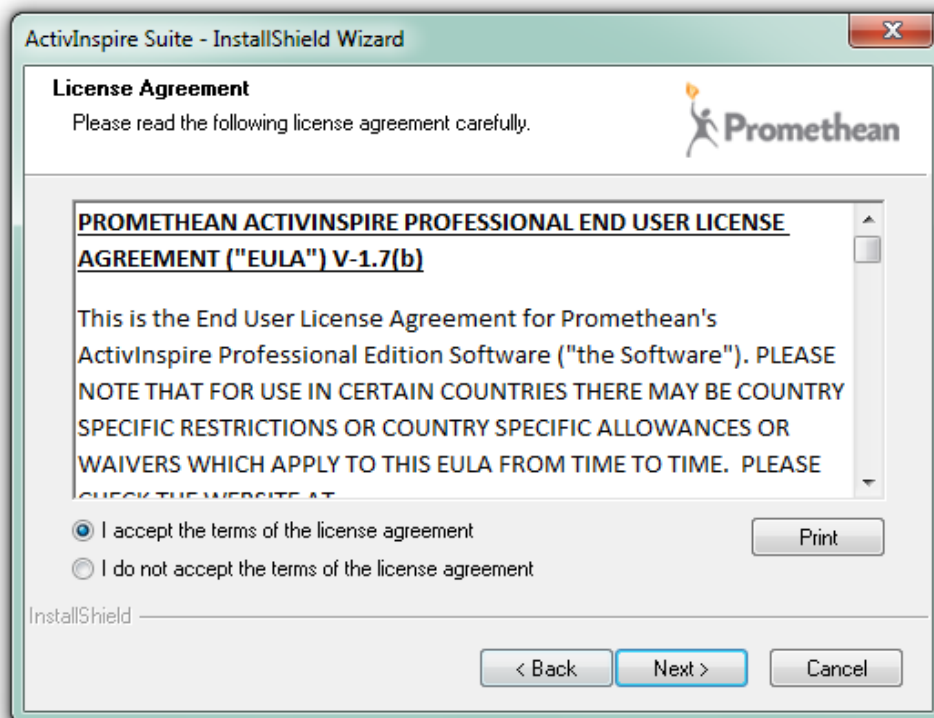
ActivInspire Suite - InstallShield Wizard

X

License Agreement

Please read the following license agreement carefully.

Promethean

PROMETHEAN ACTIVINSPIRE PROFESSIONAL END USER LICENSE AGREEMENT ("EULA") V-1.7(b)

This is the End User License Agreement for Promethean's ActivInspire Professional Edition Software ("the Software"). PLEASE NOTE THAT FOR USE IN CERTAIN COUNTRIES THERE MAY BE COUNTRY SPECIFIC RESTRICTIONS OR COUNTRY SPECIFIC ALLOWANCES OR WAIVERS WHICH APPLY TO THIS EULA FROM TIME TO TIME. PLEASE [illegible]

I accept the terms of the license agreement

I do not accept the terms of the license agreement

Print

InstallShield

< Back

Next >

Cancel